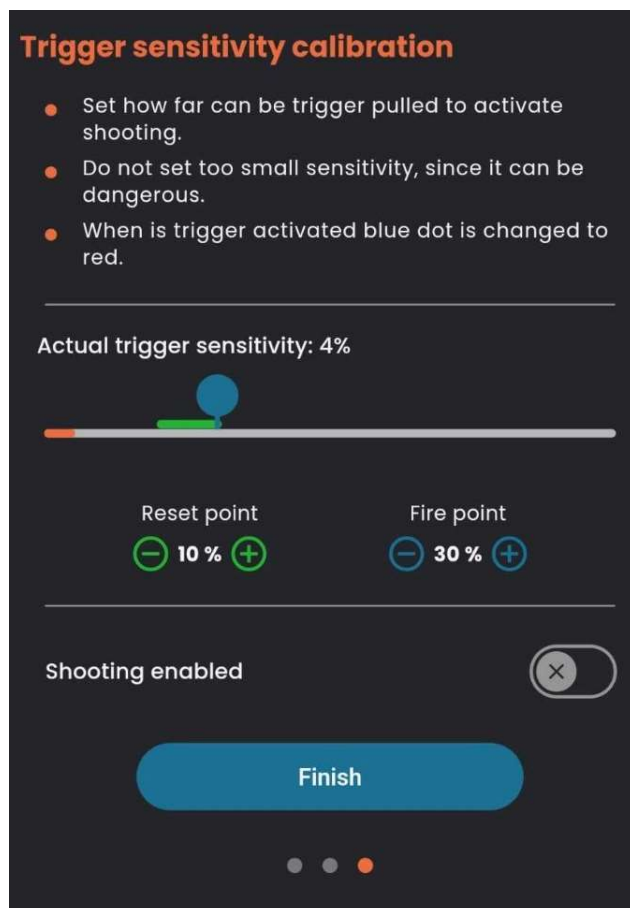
Trigger sensitivity calibration

- Set how far can be trigger pulled to activate shooting.
- Do not set too small sensitivity, since it can be dangerous.
- When is trigger activated blue dot is changed to red.

Actual trigger sensitivity: 4%

Reset point
⊖ 10 % ⊕

Fire point
⊖ 30 % ⊕

Shooting enabled

Finish